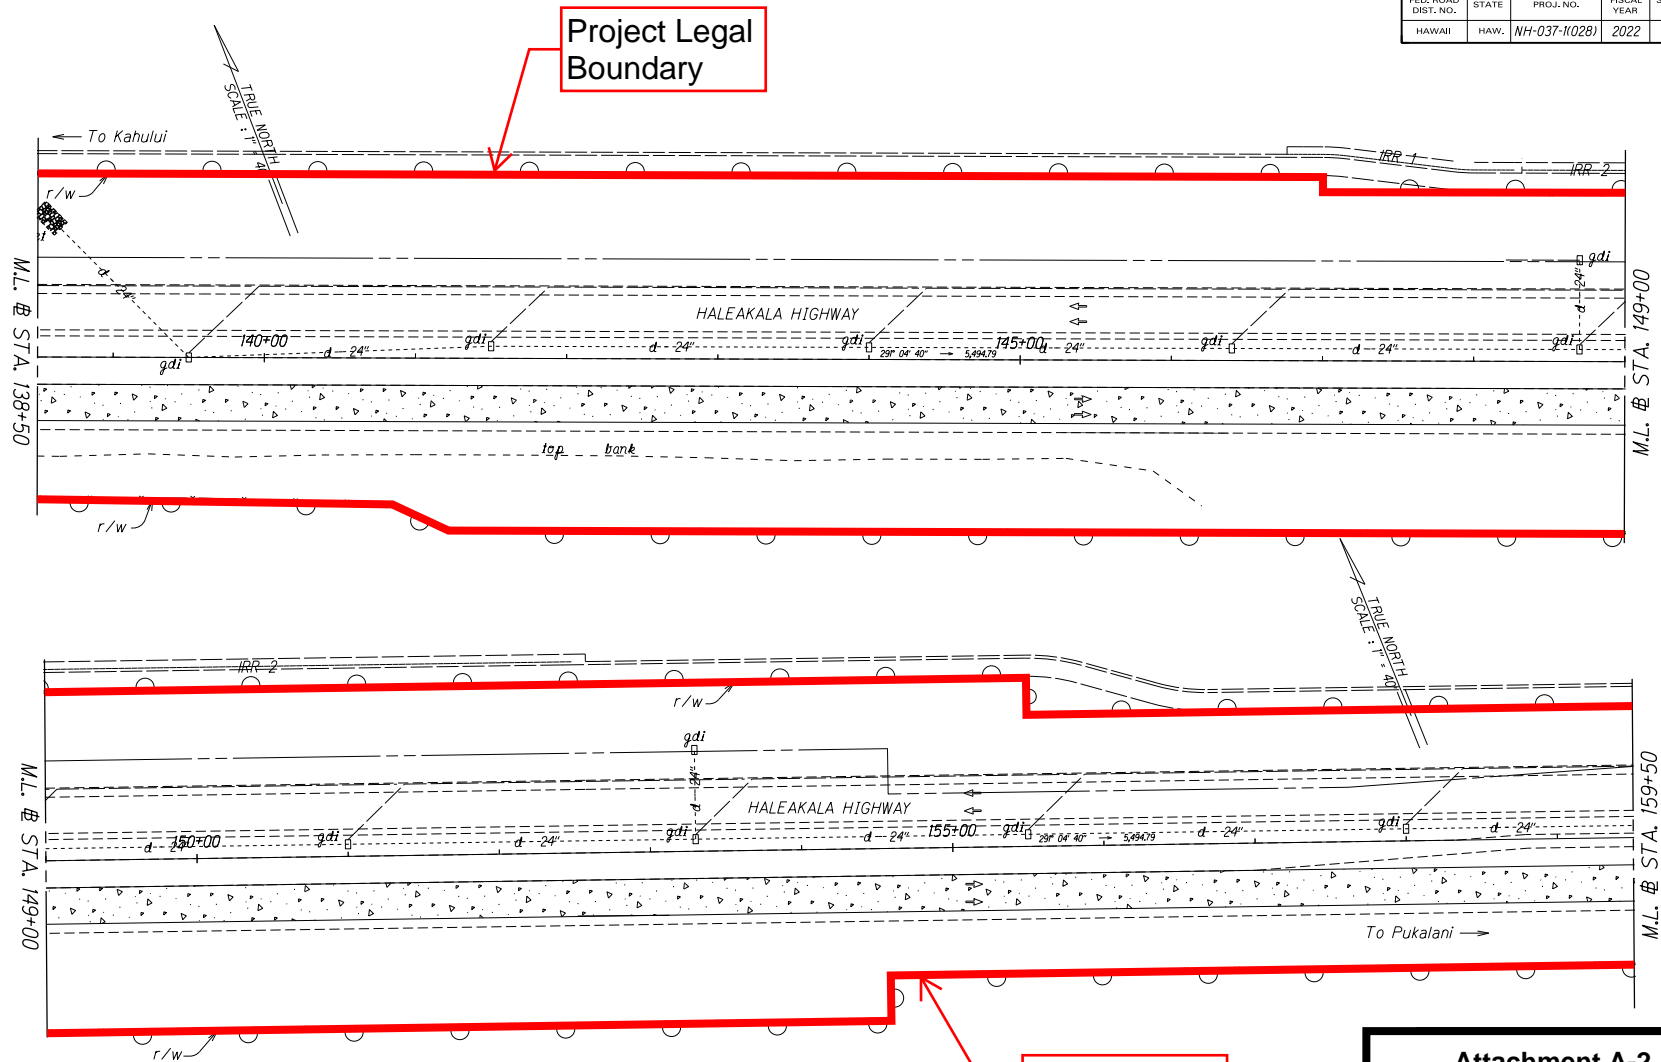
| FED. ROAD DIST. NO. | STATE | PROJ. NO. | FISCAL YEAR |
|---|---|---|---|
| HAWAII | HAW. | NH-037-1(028) | 2022 |

Project Legal Boundary

To Kahului

TRUE NORTH
SCALE : 1" = 40'

IRR 1

IRR 2

r/w

M.L. ℄ STA. 138+50

d - 24"

gdi

140+00

d - 24"

gdi

d - 24"

HALEAKALA HIGHWAY

gdi

29° 04' 40"

5,494.79

145+00

d - 24"

gdi

d - 24"

gdi

d - 24"

gdi

M.L. ℄ STA. 149+00

top bank

r/w

TRUE NORTH
SCALE : 1" = 40'

IRR 2

r/w

gdi

d - 24"

HALEAKALA HIGHWAY

M.L. ℄ STA. 149+00

d - 24"

150+00

gdi

d - 24"

gdi

d - 24"

155+00

gdi

29° 04' 40"

5,494.79

d - 24"

gdi

d - 24"

M.L. ℄ STA. 159+50

To Pukalani

r/w

Attachment A-2